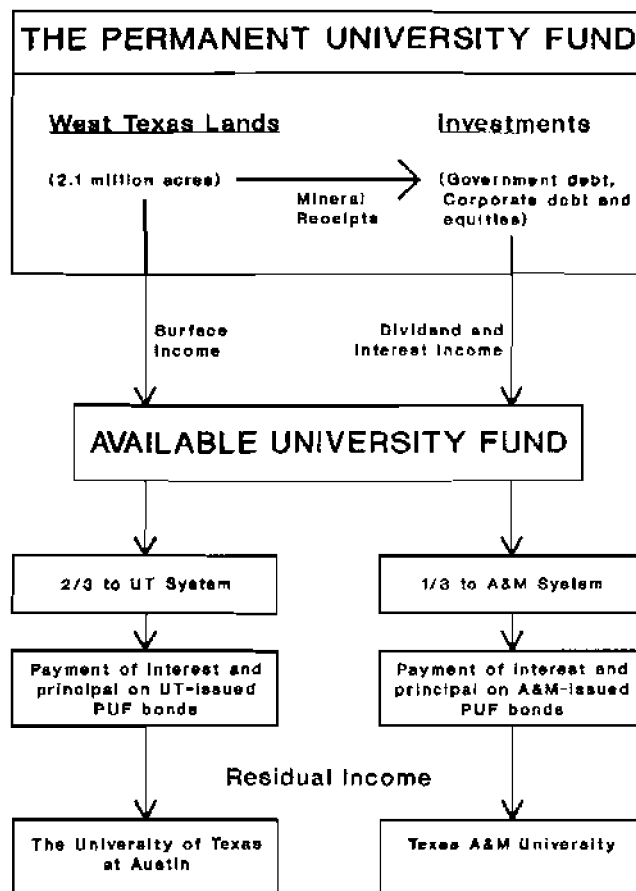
THE PERMANENT UNIVERSITY FUND

West Texas Lands

(2.1 million acres)

Mineral Receipts

Investments

(Government debt, Corporate debt and equities)

Surface income

Dividend and interest income

AVAILABLE UNIVERSITY FUND

2/3 to UT System

1/3 to A&M System

Payment of interest and principal on UT-issued PUF bonds

Payment of interest and principal on A&M-issued PUF bonds

Residual Income

The University of Texas at Austin

Texas A&M University